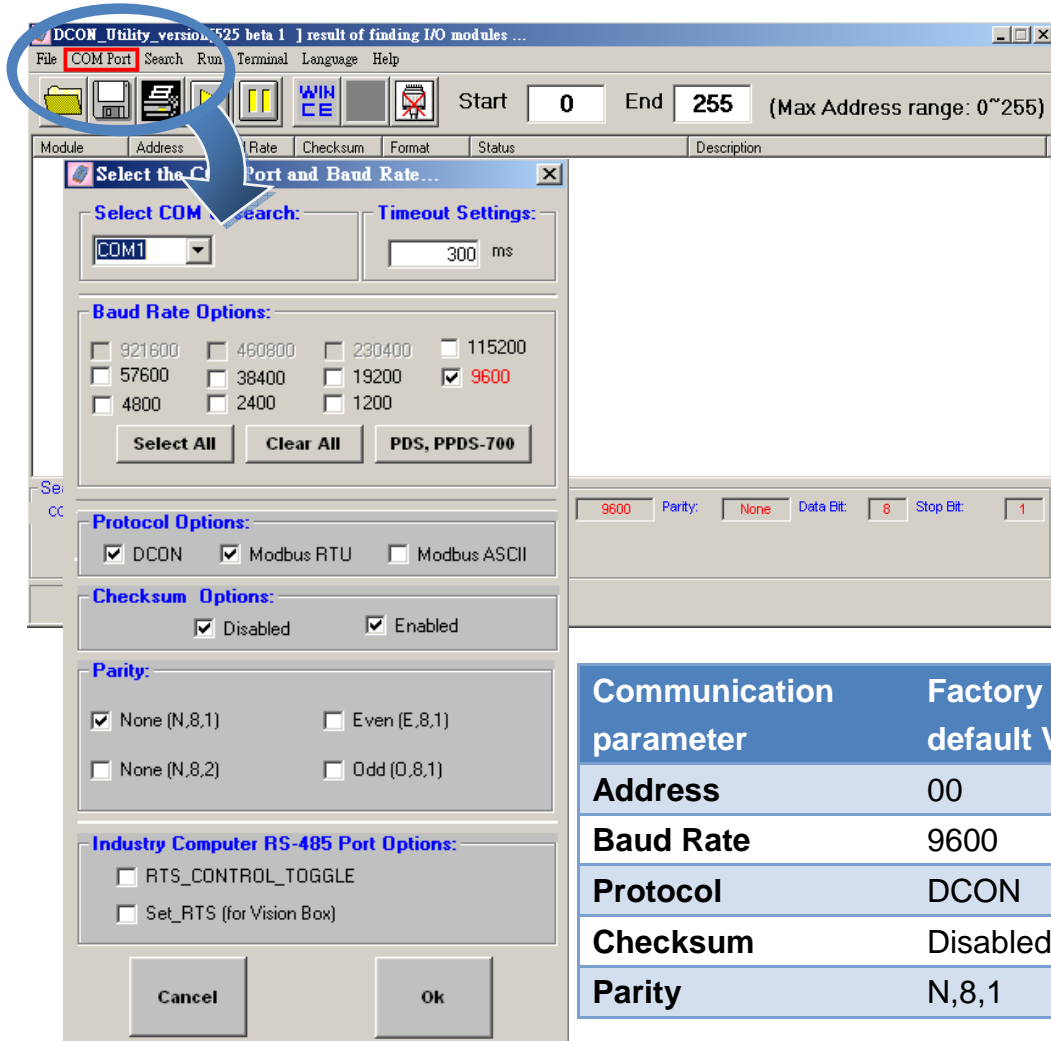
DCON_Utility_version[525 beta 1 ] result of finding I/O modules ...

File COM Port Search Run Terminal Language Help

WIN CE

Start 0 End 255 (Max Address range: 0~255)

Module Address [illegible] Rate Checksum Format Status Description

Select the C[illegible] Port and Baud Rate...

Select COM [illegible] Search:

COM1

Timeout Settings:

300 ms

Baud Rate Options:

921600 460800 230400 115200
57600 38400 19200 9600
4800 2400 1200

Select All Clear All PDS, PPDS-700

Se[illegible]
CC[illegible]

9600 Parity: None Data Bit: 8 Stop Bit: 1

Protocol Options:

DCON Modbus RTU Modbus ASCII

Checksum Options:

Disabled Enabled

Parity:

None (N,8,1) Even (E,8,1)
None (N,8,2) Odd (O,8,1)

Industry Computer RS-485 Port Options:

RTS_CONTROL_TOGGLE
Set_RTS (for Vision Box)

Cancel Ok

| Communication parameter | Factory default V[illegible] |
|---|---|
| Address | 00 |
| Baud Rate | 9600 |
| Protocol | DCON |
| Checksum | Disabled |
| Parity | N,8,1 |